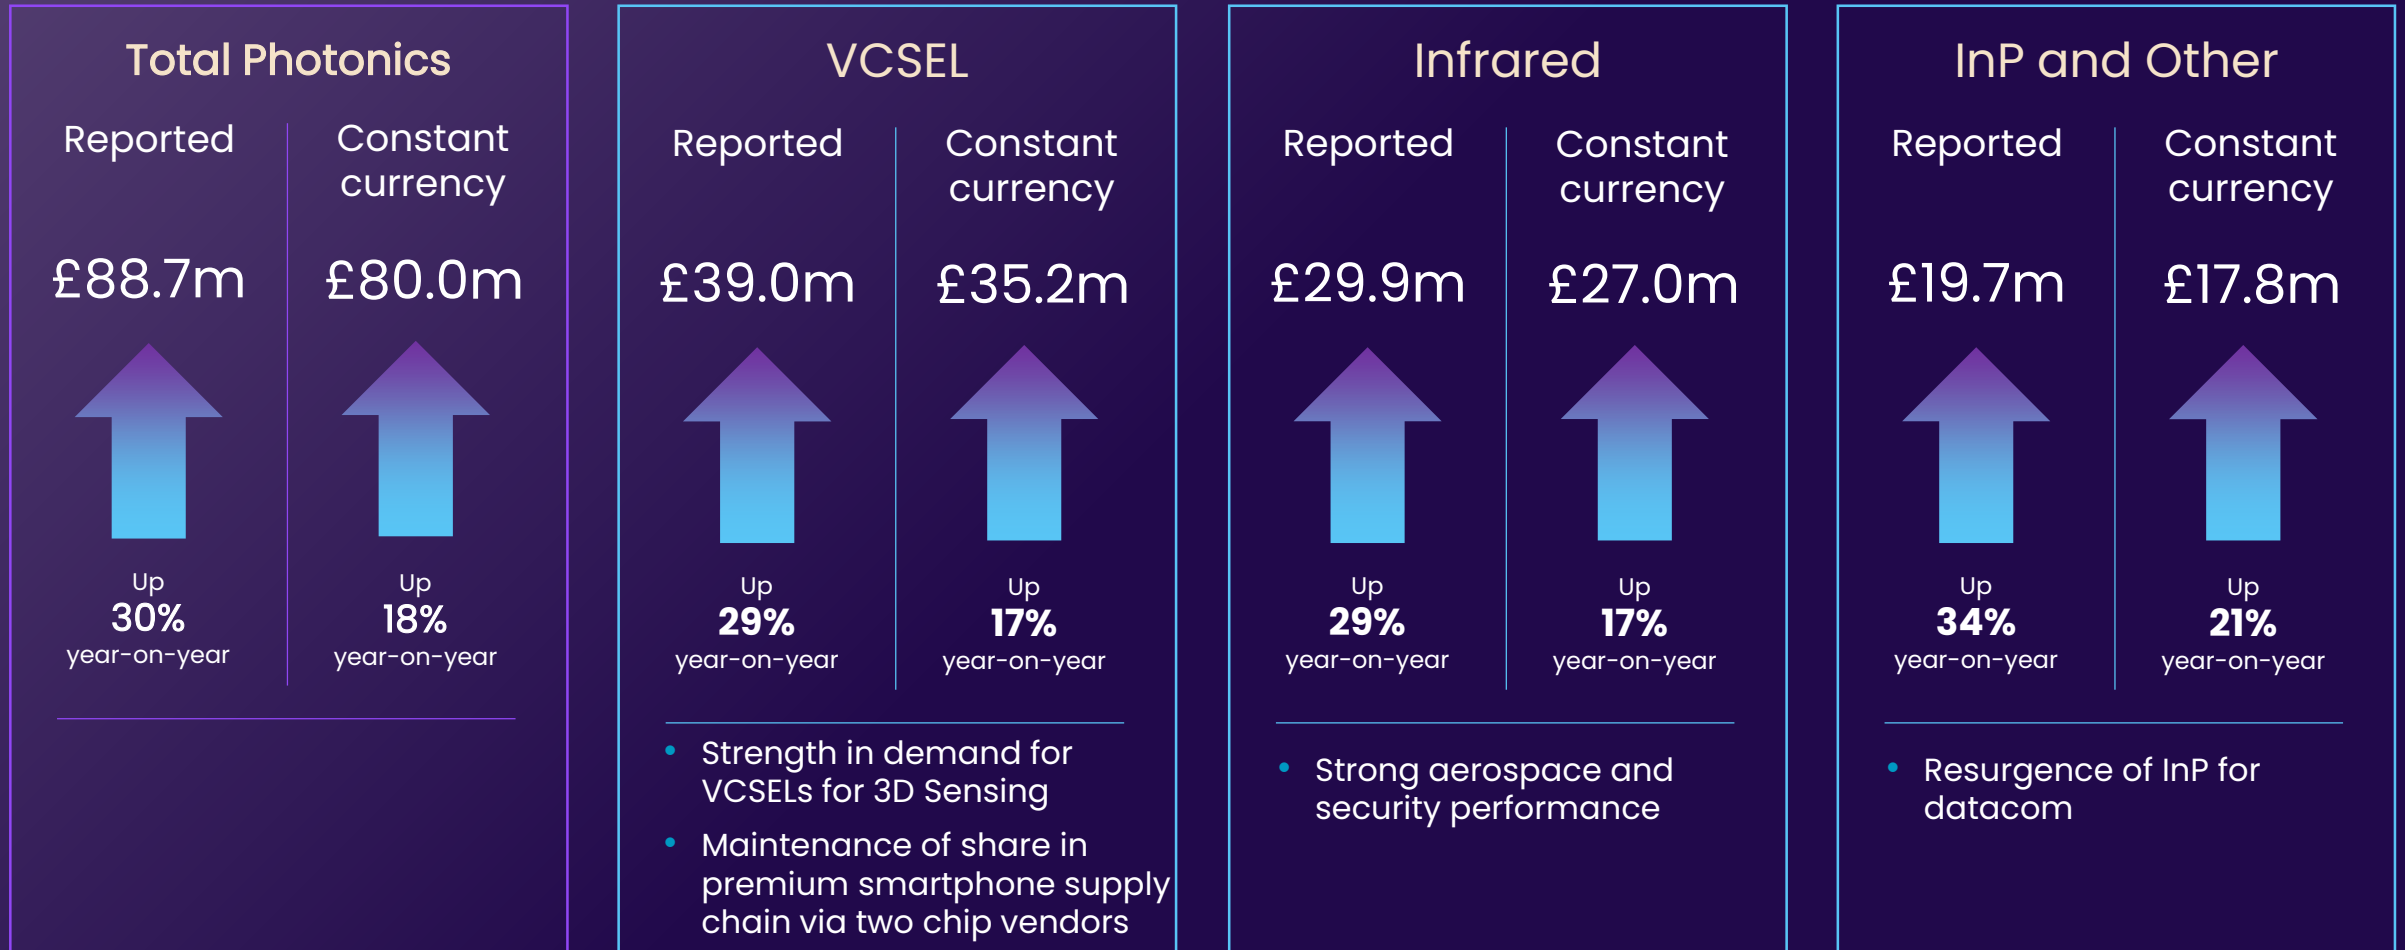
Total Photonics

Reported

£88.7m

Up
30%
year-on-year

Constant currency

£80.0m

Up
18%
year-on-year

VCSEL

Reported

£39.0m

Up
29%
year-on-year

Constant currency

£35.2m

Up
17%
year-on-year

• Strength in demand for VCSELs for 3D Sensing
• Maintenance of share in premium smartphone supply chain via two chip vendors

Infrared

Reported

£29.9m

Up
29%
year-on-year

Constant currency

£27.0m

Up
17%
year-on-year

• Strong aerospace and security performance

InP and Other

Reported

£19.7m

Up
34%
year-on-year

Constant currency

£17.8m

Up
21%
year-on-year

• Resurgence of InP for datacom